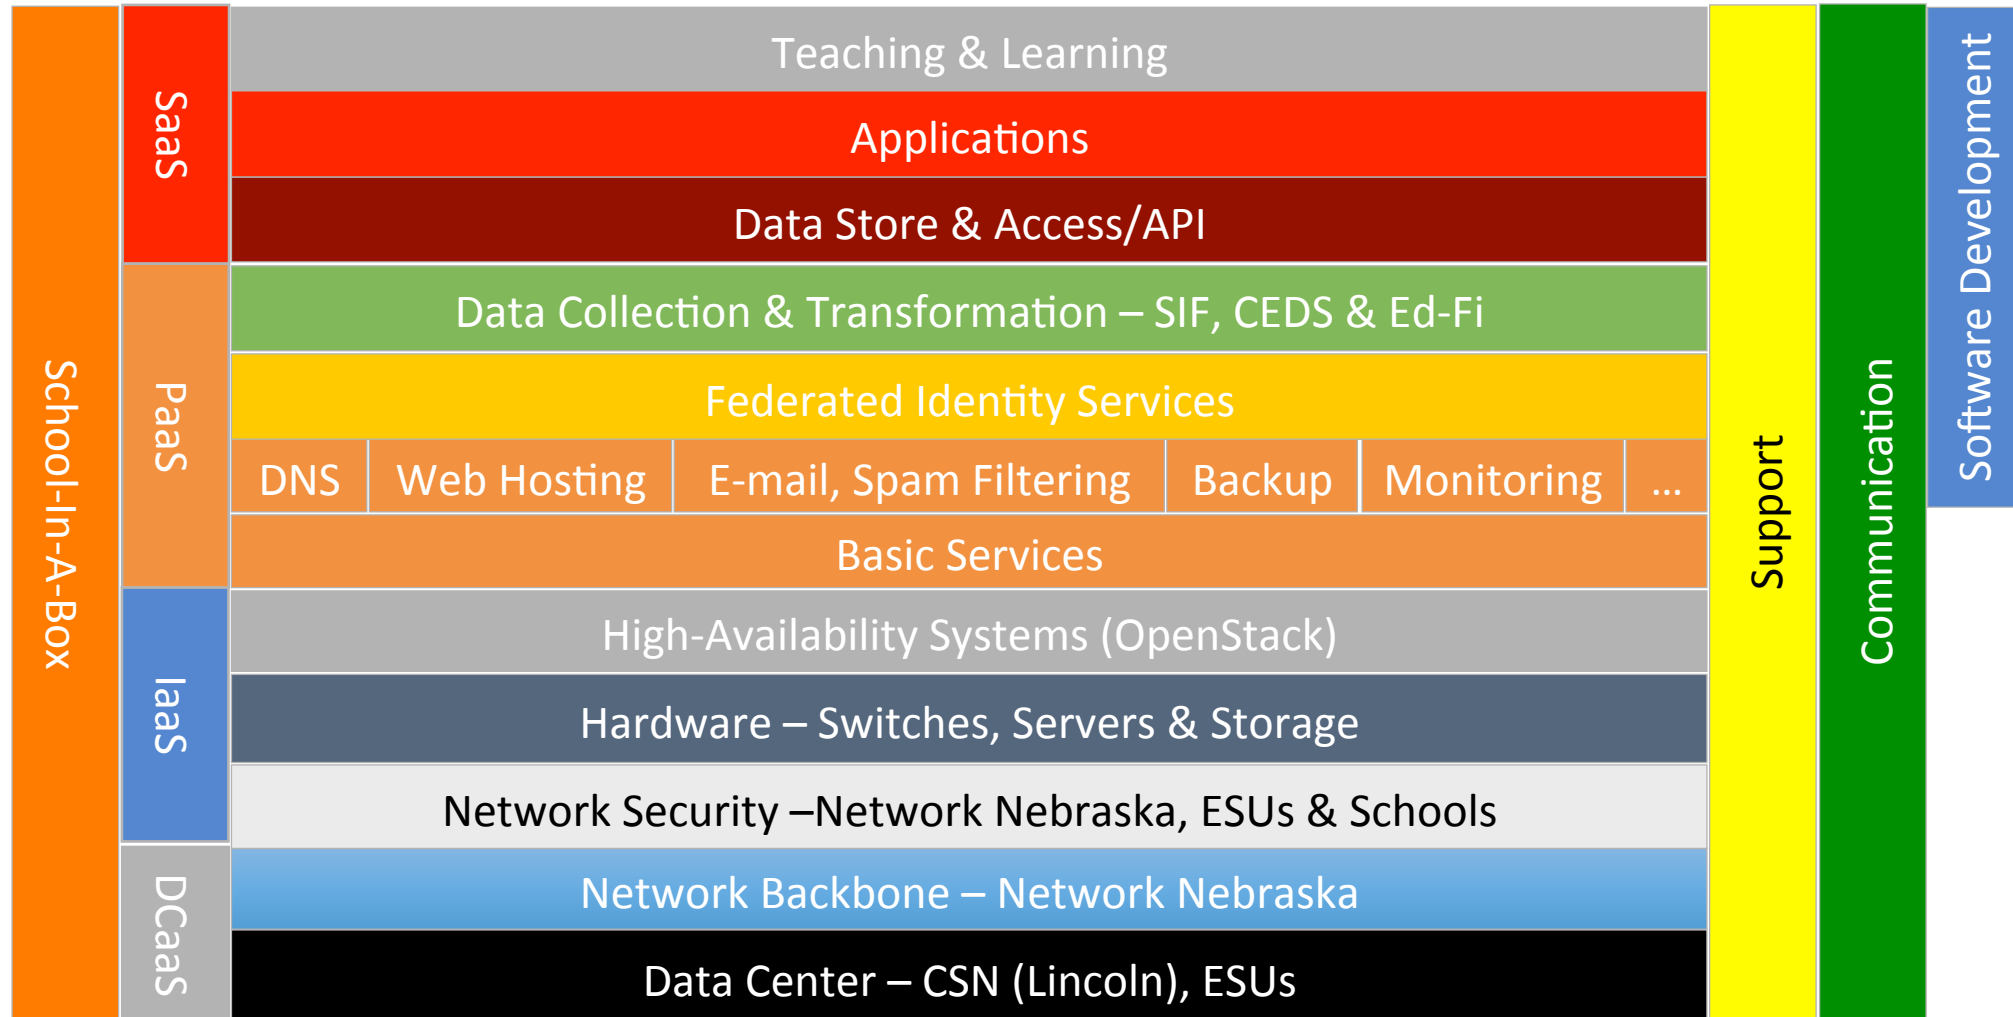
School-In-A-Box

SaaS

Teaching & Learning

Applications

Data Store & Access/API

PaaS

Data Collection & Transformation – SIF, CEDS & Ed-Fi

Federated Identity Services

| DNS | Web Hosting | E-mail, Spam Filtering | Backup | Monitoring | ... |
|---|---|---|---|---|---|

Basic Services

IaaS

High-Availability Systems (OpenStack)

Hardware – Switches, Servers & Storage

Network Security –Network Nebraska, ESUs & Schools

DCaaS

Network Backbone – Network Nebraska

Data Center – CSN (Lincoln), ESUs

Support

Communication

Software Development